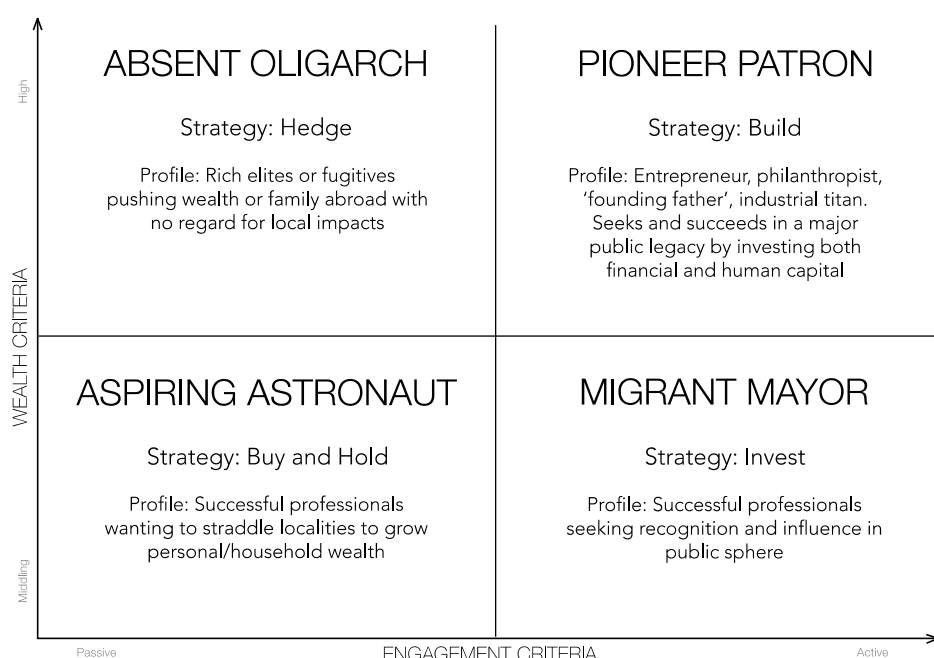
High

WEALTH CRITERIA

Middling

ABSENT OLIGARCH

Strategy: Hedge

Profile: Rich elites or fugitives pushing wealth or family abroad with no regard for local impacts

PIONEER PATRON

Strategy: Build

Profile: Entrepreneur, philanthropist, 'founding father', industrial titan. Seeks and succeeds in a major public legacy by investing both financial and human capital

ASPIRING ASTRONAUT

Strategy: Buy and Hold

Profile: Successful professionals wanting to straddle localities to grow personal/household wealth

MIGRANT MAYOR

Strategy: Invest

Profile: Successful professionals seeking recognition and influence in public sphere

Passive

ENGAGEMENT CRITERIA

Active